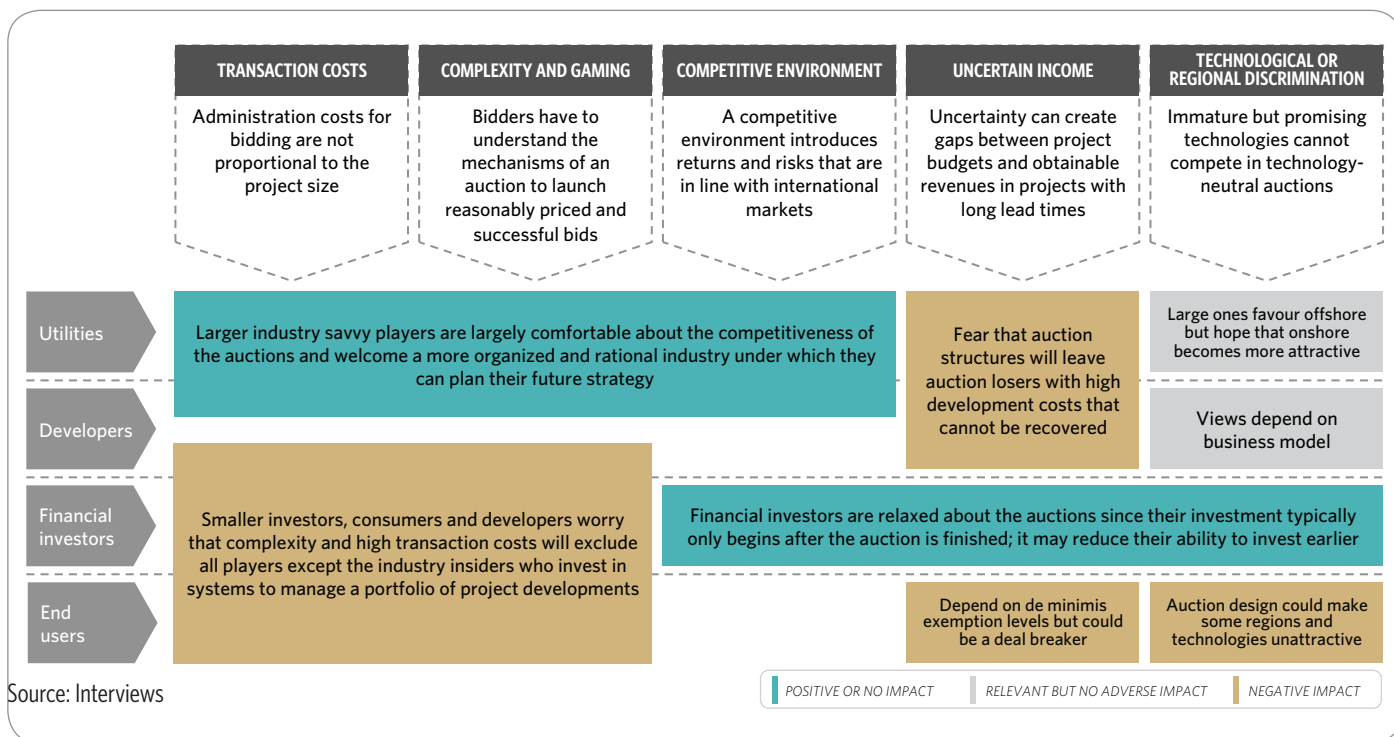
TRANSACTION COSTS

Administration costs for bidding are not proportional to the project size

COMPLEXITY AND GAMING

Bidders have to understand the mechanisms of an auction to launch reasonably priced and successful bids

COMPETITIVE ENVIRONMENT

A competitive environment introduces returns and risks that are in line with international markets

UNCERTAIN INCOME

Uncertainty can create gaps between project budgets and obtainable revenues in projects with long lead times

TECHNOLOGICAL OR REGIONAL DISCRIMINATION

Immature but promising technologies cannot compete in technology-neutral auctions

Utilities

Larger industry savvy players are largely comfortable about the competitiveness of the auctions and welcome a more organized and rational industry under which they can plan their future strategy

Fear that auction structures will leave auction losers with high development costs that cannot be recovered

Large ones favour offshore but hope that onshore becomes more attractive

Developers

Views depend on business model

Financial investors

Smaller investors, consumers and developers worry that complexity and high transaction costs will exclude all players except the industry insiders who invest in systems to manage a portfolio of project developments

Financial investors are relaxed about the auctions since their investment typically only begins after the auction is finished; it may reduce their ability to invest earlier

End users

Depend on de minimis exemption levels but could be a deal breaker

Auction design could make some regions and technologies unattractive

Source: Interviews

POSITIVE OR NO IMPACT
RELEVANT BUT NO ADVERSE IMPACT
NEGATIVE IMPACT